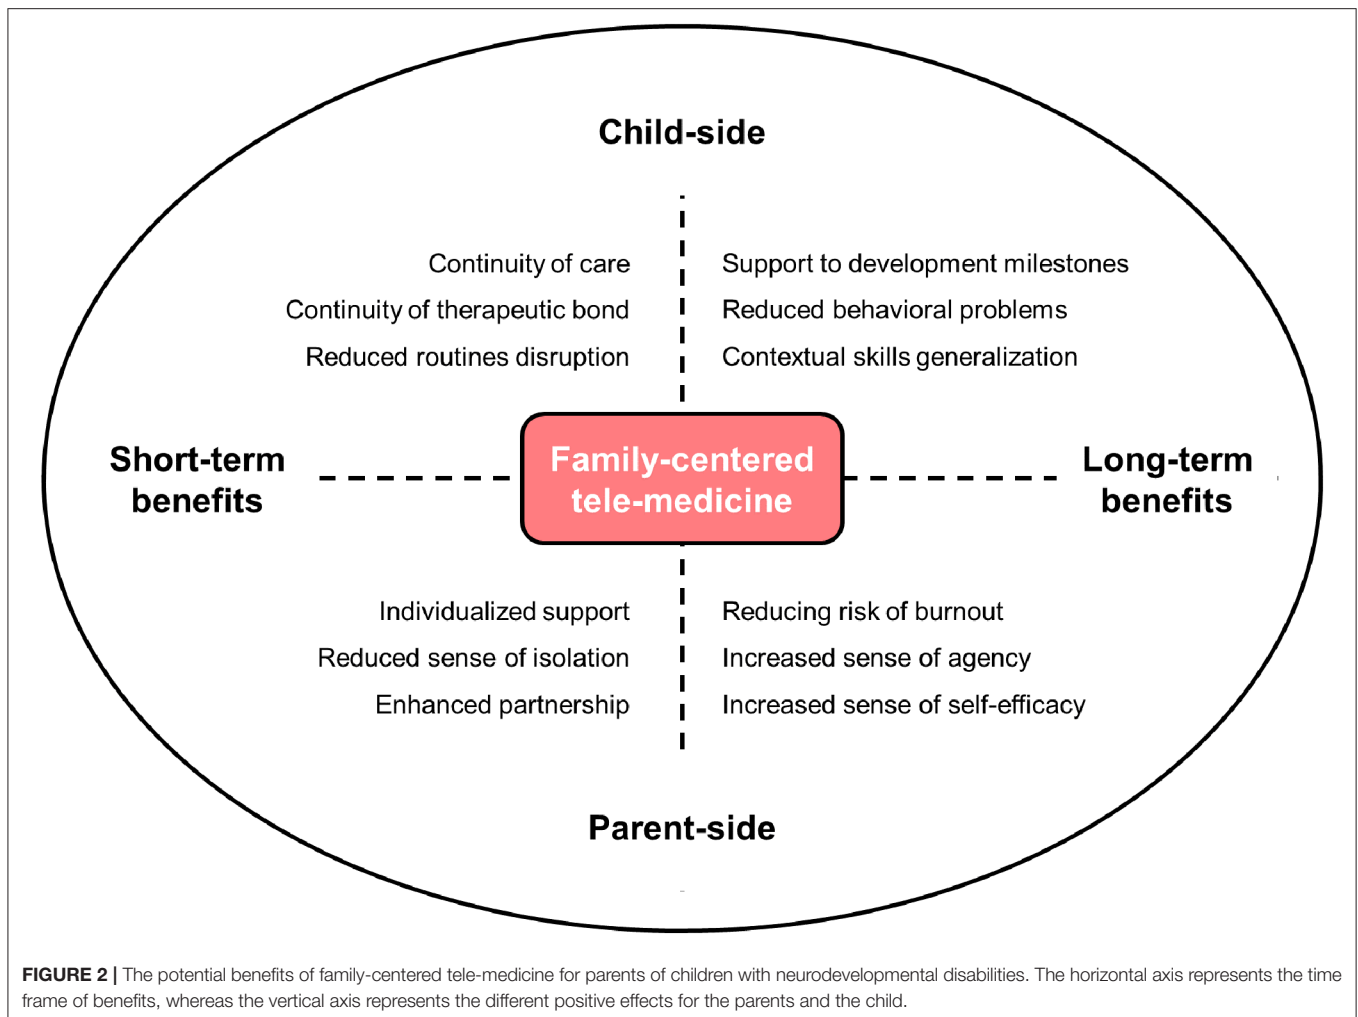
Child-side

Continuity of care
Continuity of therapeutic bond
Reduced routines disruption

Support to development milestones
Reduced behavioral problems
Contextual skills generalization

Short-term benefits

Family-centered tele-medicine

Long-term benefits

Individualized support
Reduced sense of isolation
Enhanced partnership

Reducing risk of burnout
Increased sense of agency
Increased sense of self-efficacy

Parent-side

FIGURE 2 | The potential benefits of family-centered tele-medicine for parents of children with neurodevelopmental disabilities. The horizontal axis represents the time frame of benefits, whereas the vertical axis represents the different positive effects for the parents and the child.